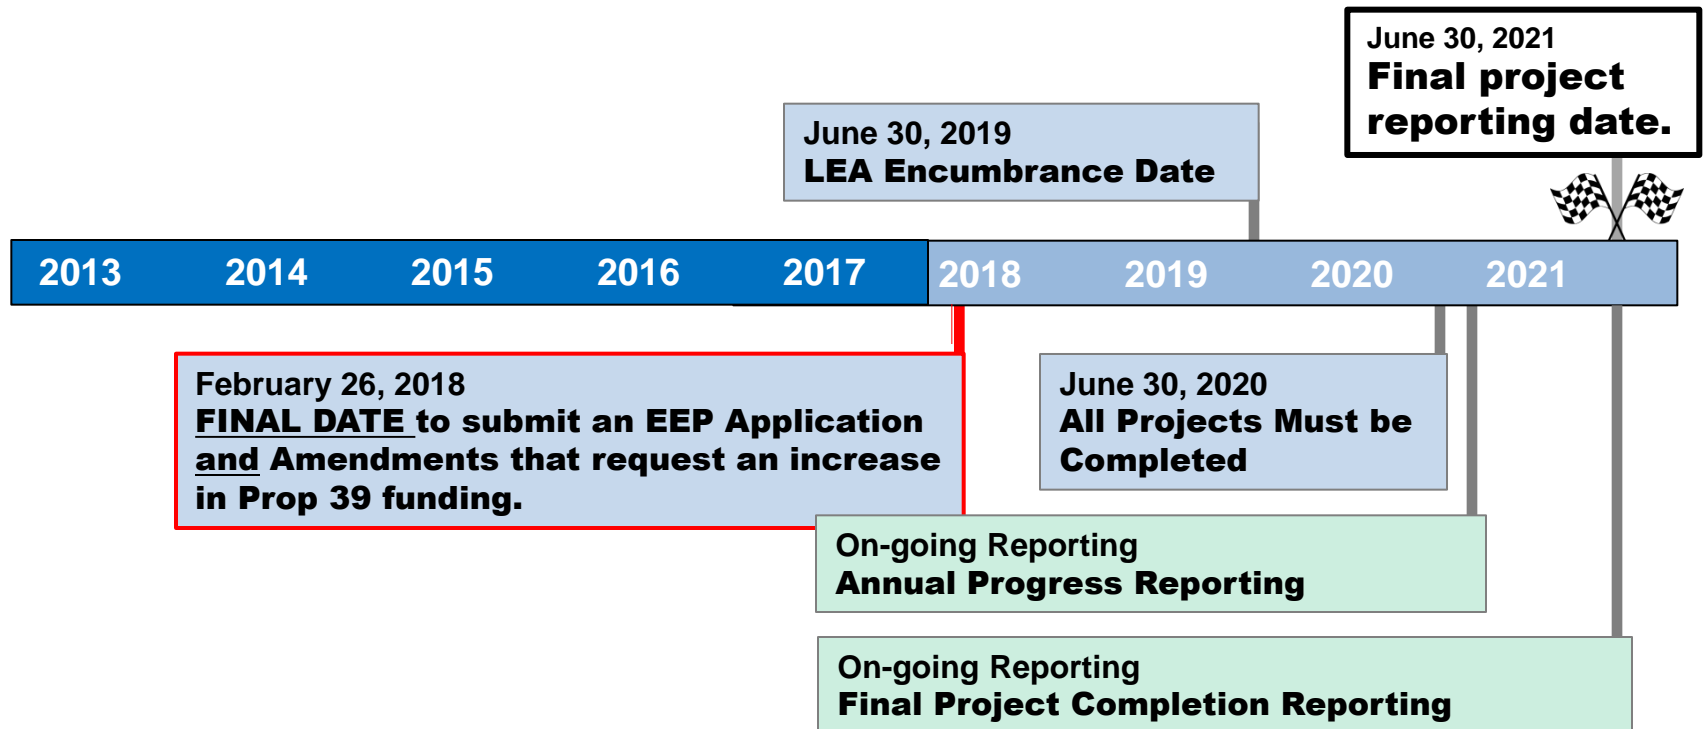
June 30, 2021
Final project reporting date.

June 30, 2019
LEA Encumbrance Date

2013 2014 2015 2016 2017 2018 2019 2020 2021

February 26, 2018
FINAL DATE to submit an EEP Application and Amendments that request an increase in Prop 39 funding.

June 30, 2020
All Projects Must be Completed

On-going Reporting
Annual Progress Reporting

On-going Reporting
Final Project Completion Reporting